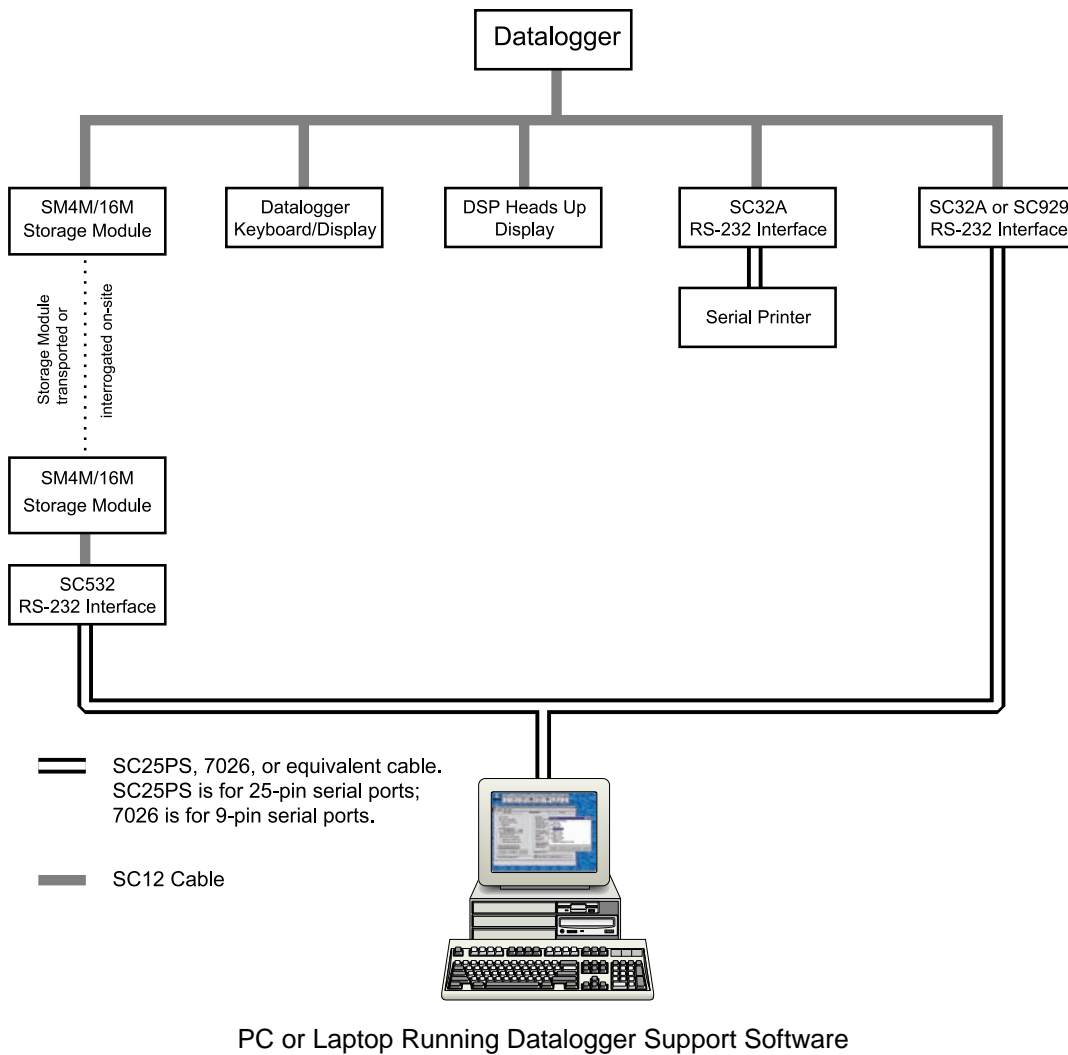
Datalogger

SM4M/16M
Storage Module

Datalogger
Keyboard/Display

DSP Heads Up
Display

SC32A
RS-232 Interface

SC32A or SC929
RS-232 Interface

Serial Printer

Storage Module
transported or
interrogated on-site

SM4M/16M
Storage Module

SC532
RS-232 Interface

SC25PS, 7026, or equivalent cable. SC25PS is for 25-pin serial ports; 7026 is for 9-pin serial ports.

SC12 Cable

PC or Laptop Running Datalogger Support Software